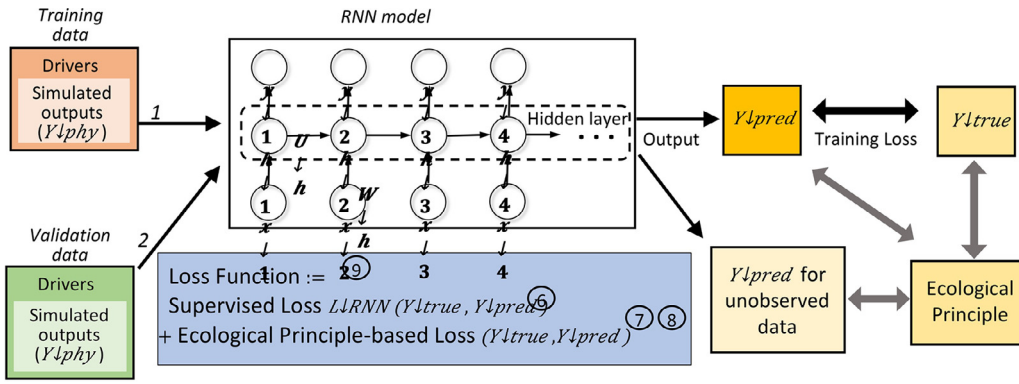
Training data

Drivers

Simulated outputs ($Y↓phy$)

1

Validation data

2

Drivers

Simulated outputs ($Y↓phy$)

RNN model

$y$ $y$ $y$ $y$

1 $U$ 2 3 4 Hidden layer · · ·

$h$ $h$ $h$ $h$

$h$ $W$

1 2 3 4

$h$

$x$ $x$ $x$ $x$

1 2 3 4

Loss Function := 9

Supervised Loss $L↓RNN$ ($Y↓true$ , $Y↓pred$) 6

+ Ecological Principle-based Loss ($Y↓true$ ,$Y↓pred$) 7 8

Output

$Y↓pred$

Training Loss

$Y↓true$

$Y↓pred$ for unobserved data

Ecological Principle